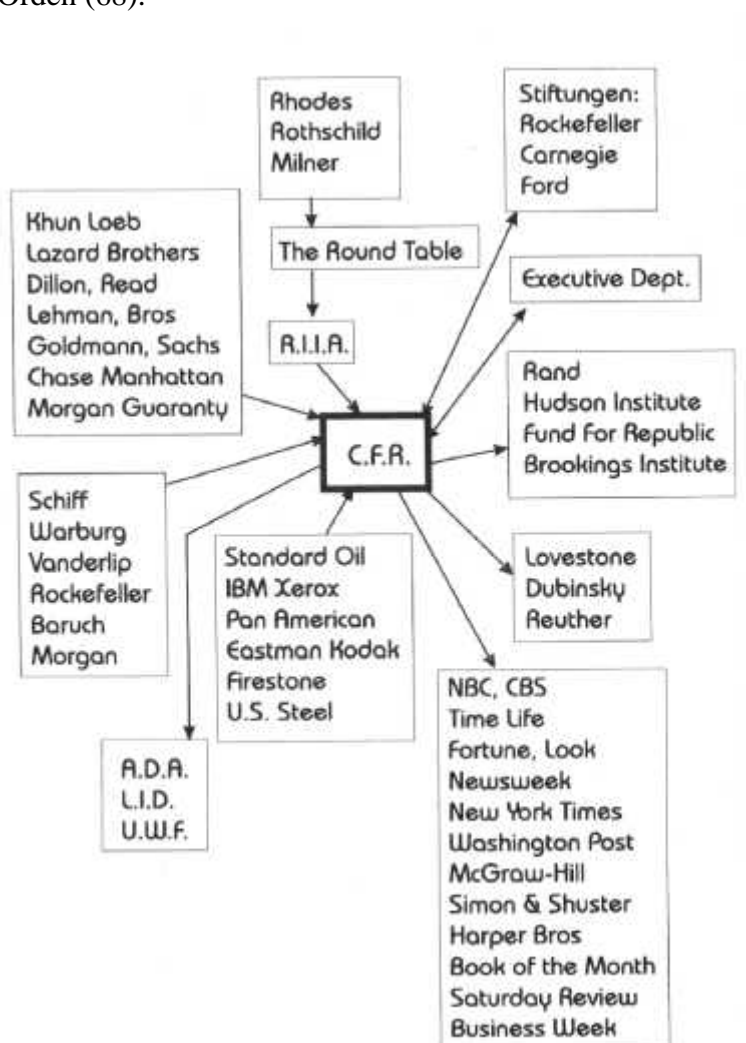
Orden (68).

Rhodes
Rothschild
Milner

The Round Table

R.I.I.A.

Stiftungen:
Rockefeller
Carnegie
Ford

Executive Dept.

Khun Loeb
Lazard Brothers
Dillon, Read
Lehman, Bros
Goldmann, Sachs
Chase Manhattan
Morgan Guaranty

C.F.R.

Rand
Hudson Institute
Fund For Republic
Brookings Institute

Schiff
Warburg
Vanderlip
Rockefeller
Baruch
Morgan

Standard Oil
IBM Xerox
Pan American
Eastman Kodak
Firestone
U.S. Steel

Lovestone
Dubinsky
Reuther

A.D.A.
L.I.D.
U.W.F.

NBC, CBS
Time Life
Fortune, Look
Newsweek
New York Times
Washington Post
McGraw-Hill
Simon & Shuster
Harper Bros
Book of the Month
Saturday Review
Business Week